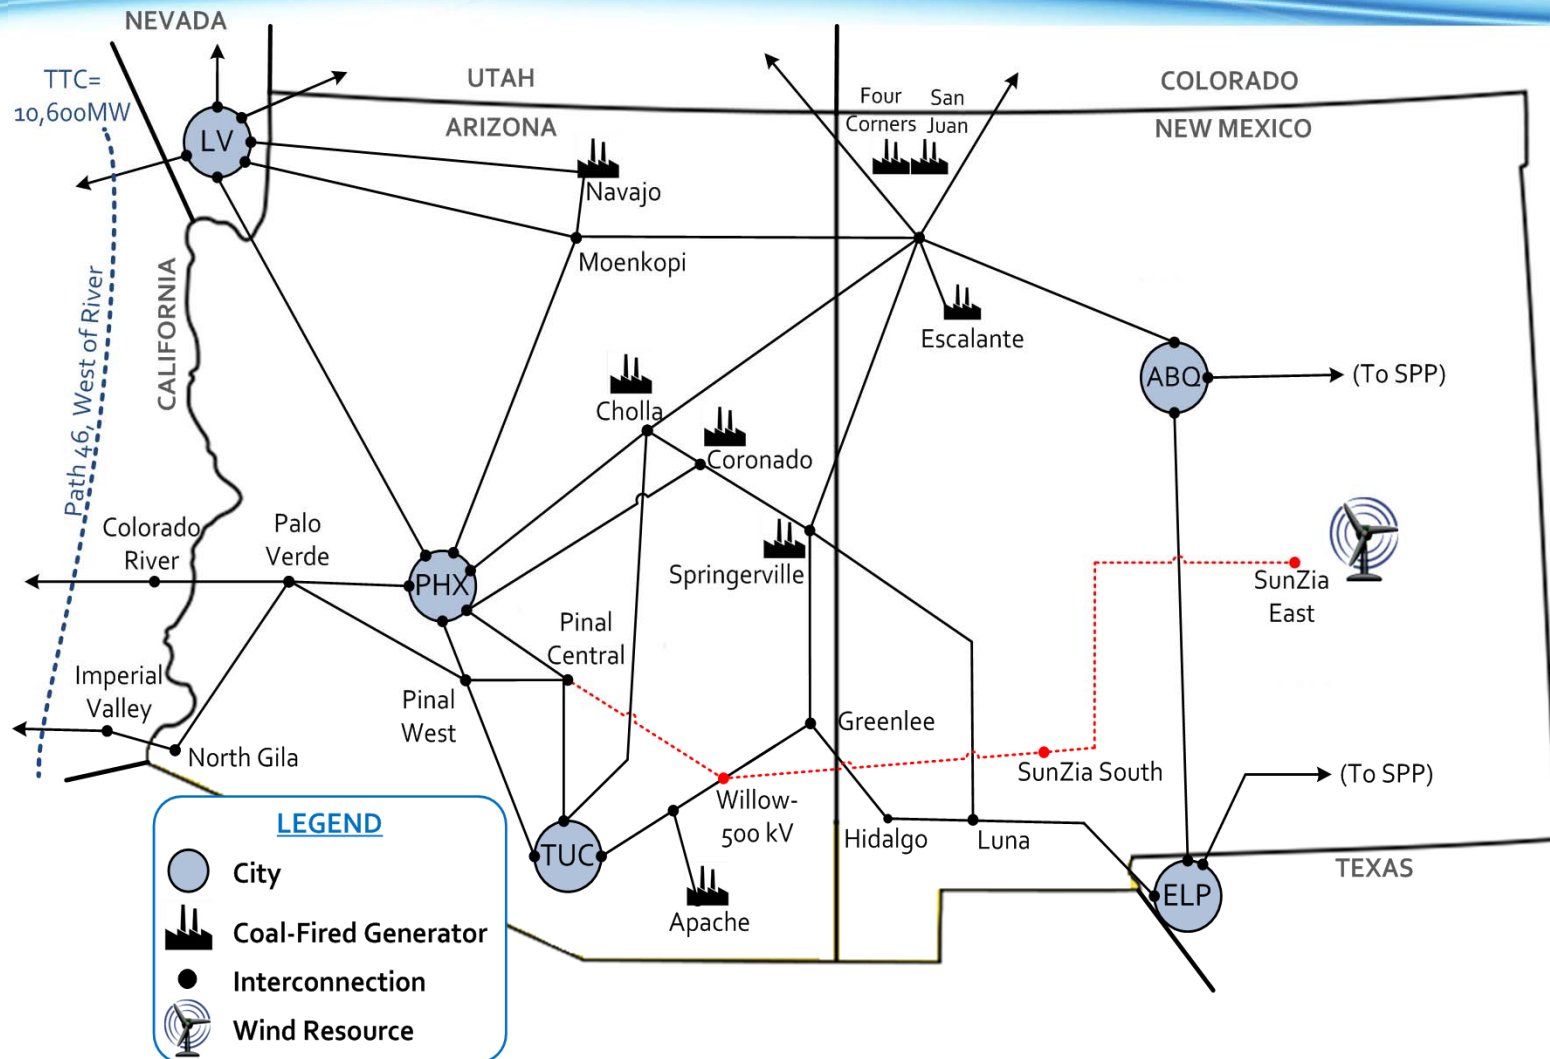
NEVADA

TTC= 10,600MW

UTAH

ARIZONA

COLORADO

NEW MEXICO

Four Corners

San Juan

LV

Navajo

Moenkopi

Escalante

ABQ

(To SPP)

CALIFORNIA

Path 46, West of River

Cholla

Coronado

Springerville

Colorado River

Palo Verde

PHX

SunZia East

Pinal Central

Pinal West

Imperial Valley

North Gila

Greenlee

SunZia South

(To SPP)

Willow-500 kV

Hidalgo

Luna

TUC

Apache

TEXAS

ELP

LEGEND

City

Coal-Fired Generator

Interconnection

Wind Resource